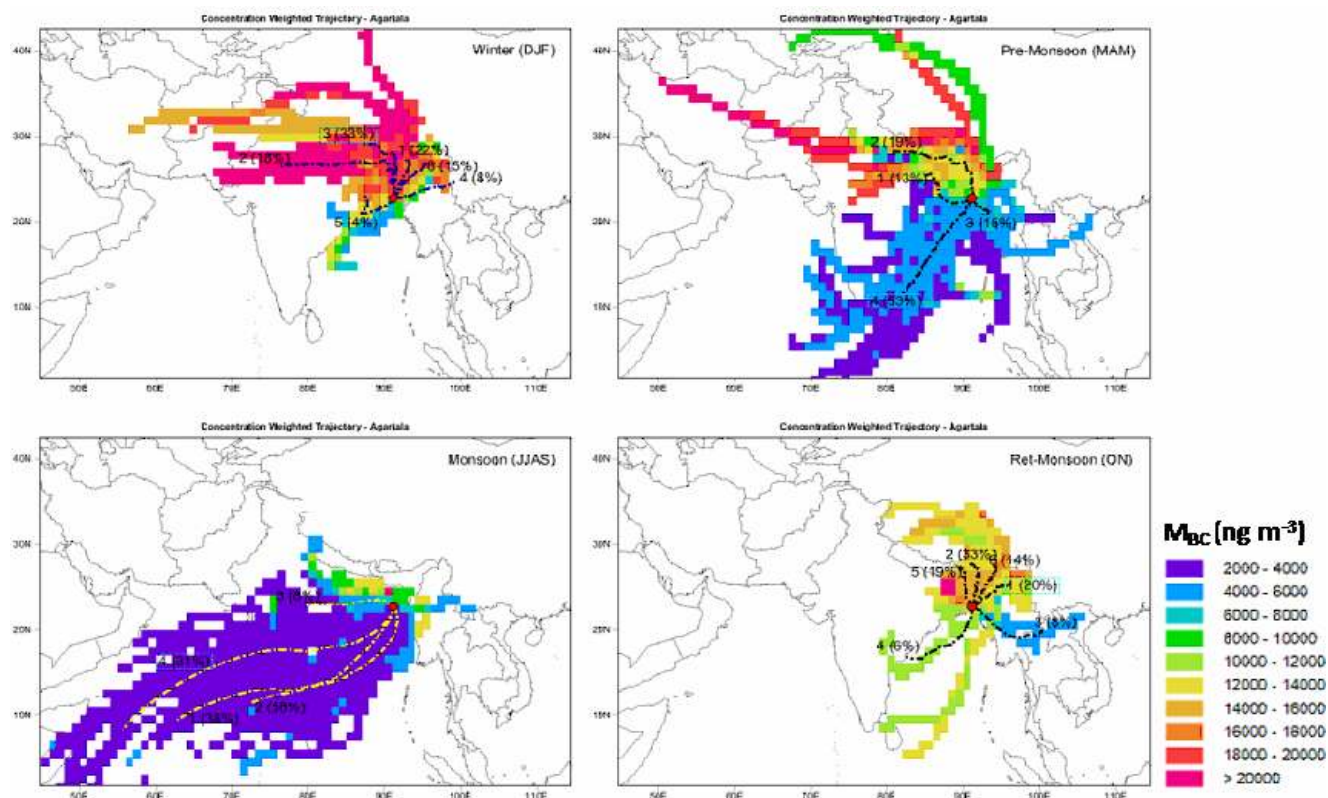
Concentration Weighted Trajectory - Agartala

Winter (DJF)

40N
30N
20N
10N

3 (33%)
2 (18%)
1 (22%)
6 (15%)
4 (8%)
5 (4%)

50E 60E 70E 80E 90E 100E 110E

Concentration Weighted Trajectory - Agartala

Pre-Monsoon (MAM)

40N
30N
20N
10N

2 (19%)
1 (13%)
3 (15%)
4 (53%)

50E 60E 70E 80E 90E 100E 110E

Concentration Weighted Trajectory - Agartala

Monsoon (JJAS)

40N
30N
20N
10N

3 (8%)
4 (61%)
2 (36%)
(3%)

50E 60E 70E 80E 90E 100E 110E

Concentration Weighted Trajectory - Agartala

Ret-Monsoon (ON)

40N
30N
20N
10N

2 (33%)
(14%)
5 (19%)
1 (20%)
4 (6%)
3 (8%)

50E 60E 70E 80E 90E 100E 110E

$M_{BC}$ (ng $m^{-3}$)
2000 - 4000
4000 - 6000
6000 - 8000
8000 - 10000
10000 - 12000
12000 - 14000
14000 - 16000
16000 - 18000
18000 - 20000
> 20000